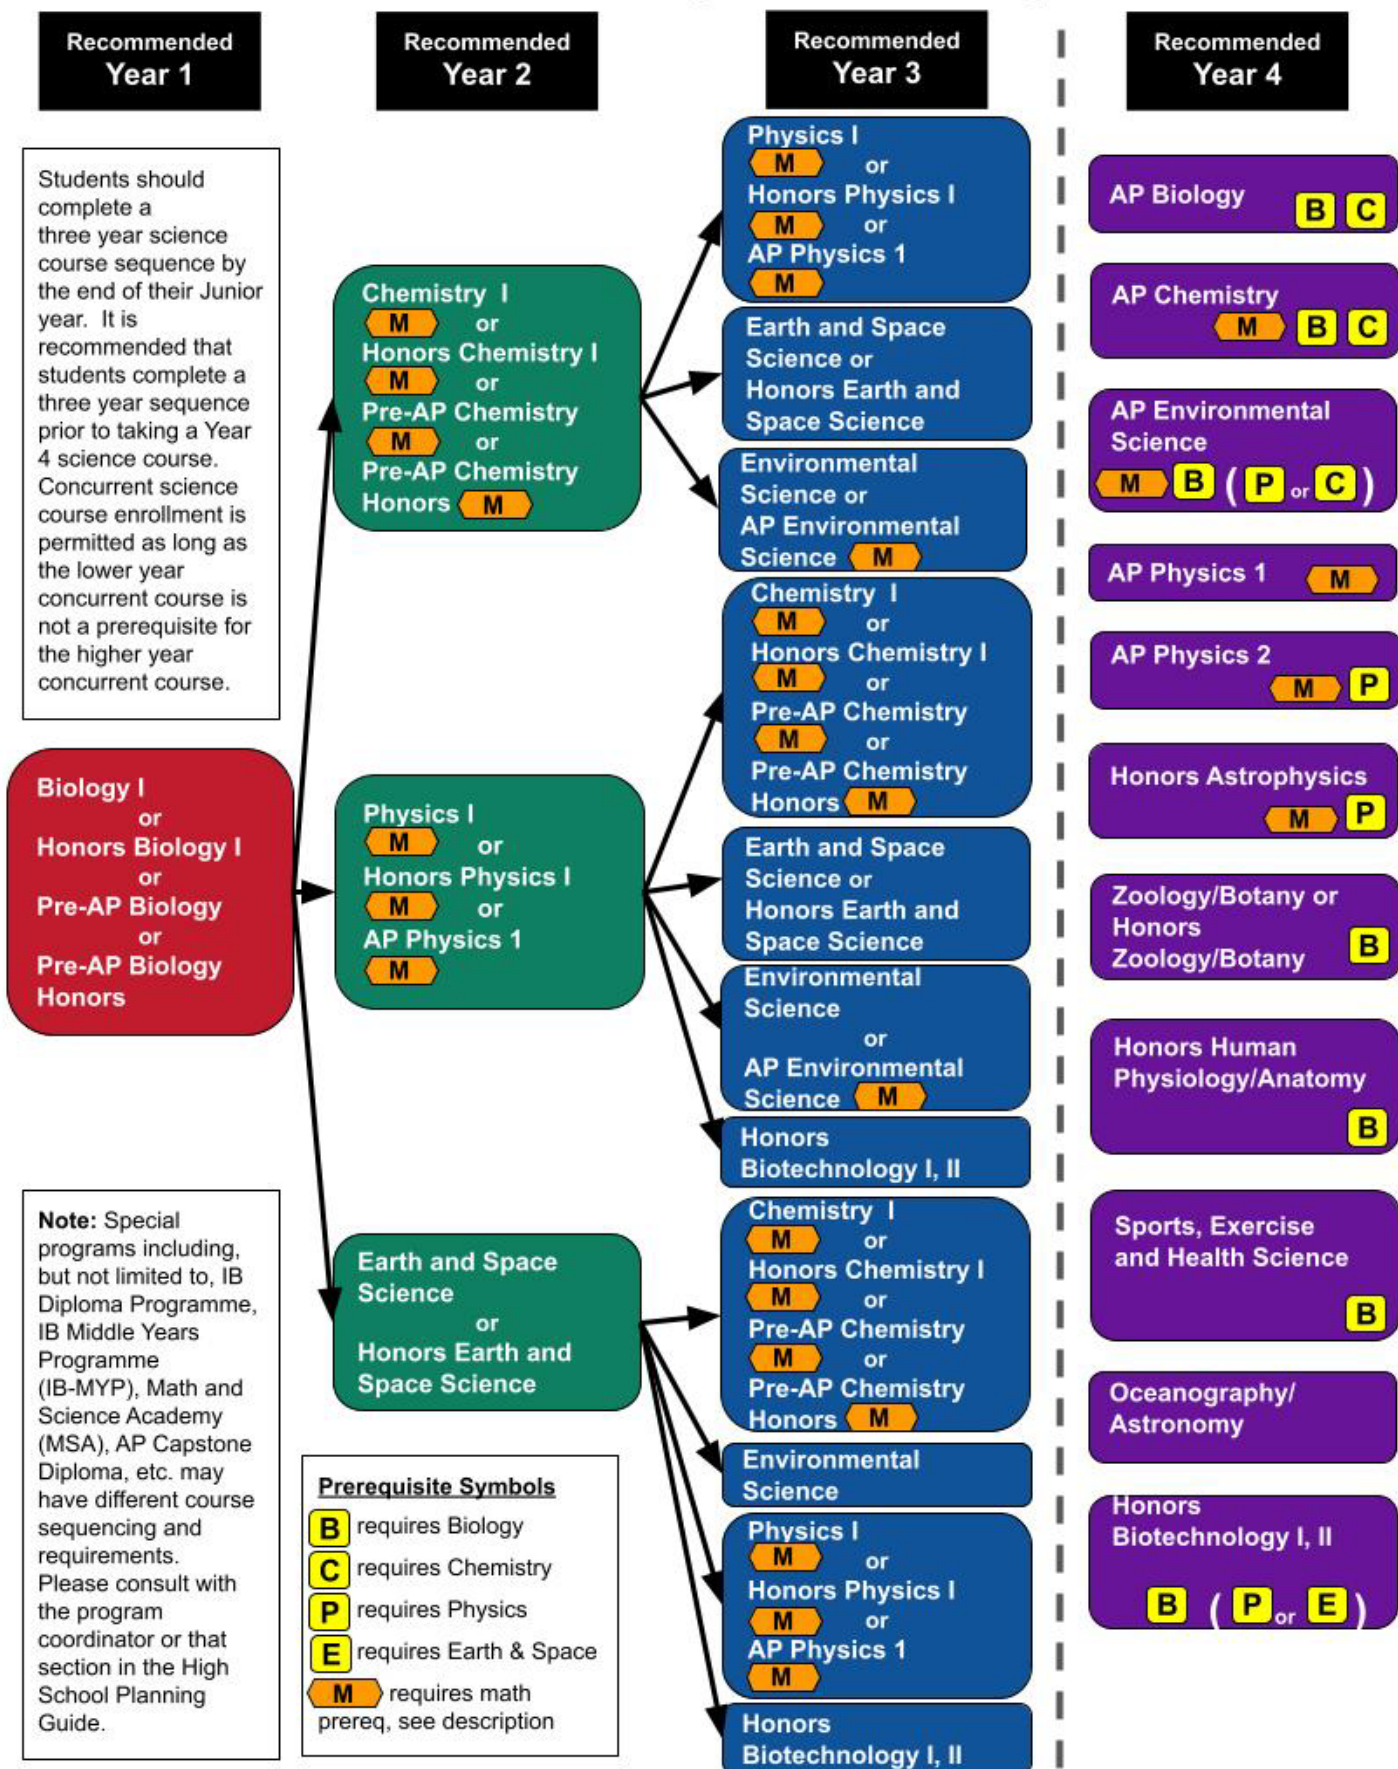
Recommended Year 1

Recommended Year 2

Recommended Year 3

Recommended Year 4

Students should complete a three year science course sequence by the end of their Junior year. It is recommended that students complete a three year sequence prior to taking a Year 4 science course. Concurrent science course enrollment is permitted as long as the lower year concurrent course is not a prerequisite for the higher year concurrent course.

Biology I or Honors Biology I or Pre-AP Biology or Pre-AP Biology Honors

Note: Special programs including, but not limited to, IB Diploma Programme, IB Middle Years Programme (IB-MYP), Math and Science Academy (MSA), AP Capstone Diploma, etc. may have different course sequencing and requirements. Please consult with the program coordinator or that section in the High School Planning Guide.

Chemistry I M or Honors Chemistry I M or Pre-AP Chemistry M or Pre-AP Chemistry Honors M

Physics I M or Honors Physics I M or AP Physics 1 M

Earth and Space Science or Honors Earth and Space Science

Prerequisite Symbols
B requires Biology
C requires Chemistry
P requires Physics
E requires Earth & Space
M requires math prereq, see description

Physics I M or Honors Physics I M or AP Physics 1 M

Earth and Space Science or Honors Earth and Space Science

Environmental Science or AP Environmental Science M

Chemistry I M or Honors Chemistry I M or Pre-AP Chemistry M or Pre-AP Chemistry Honors M

Earth and Space Science or Honors Earth and Space Science

Environmental Science or AP Environmental Science M

Honors Biotechnology I, II

Chemistry I M or Honors Chemistry I M or Pre-AP Chemistry M or Pre-AP Chemistry Honors M

Environmental Science

Physics I M or Honors Physics I M or AP Physics 1 M

Honors Biotechnology I, II

AP Biology B C

AP Chemistry M B C

AP Environmental Science M B ( P or C )

AP Physics 1 M

AP Physics 2 M P

Honors Astrophysics M P

Zoology/Botany or Honors Zoology/Botany B

Honors Human Physiology/Anatomy B

Sports, Exercise and Health Science B

Oceanography/ Astronomy

Honors Biotechnology I, II B ( P or E )